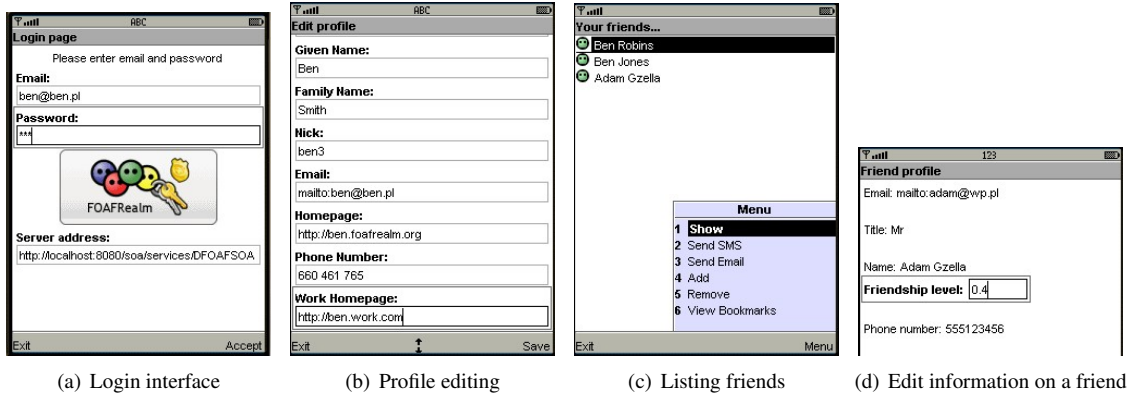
ABC
Login page
Please enter email and password
Email:
ben@ben.pl
Password:
***
FOAFRealm
Server address:
http://localhost:8080/soa/services/DFOAFSOA
Exit
Accept

(a) Login interface

ABC
Edit profile
Given Name:
Ben
Family Name:
Smith
Nick:
ben3
Email:
mailto:ben@ben.pl
Homepage:
http://ben.foafrealm.org
Phone Number:
660 461 765
Work Homepage:
http://ben.work.com
Exit
Save

(b) Profile editing

Your friends...
Ben Robins
Ben Jones
Adam Gzella
Menu
1 Show
2 Send SMS
3 Send Email
4 Add
5 Remove
6 View Bookmarks
Exit
Menu

(c) Listing friends

123
Friend profile
Email: mailto:adam@wp.pl
Title: Mr
Name: Adam Gzella
Friendship level: 0.4
Phone number: 555123456

(d) Edit information on a friend